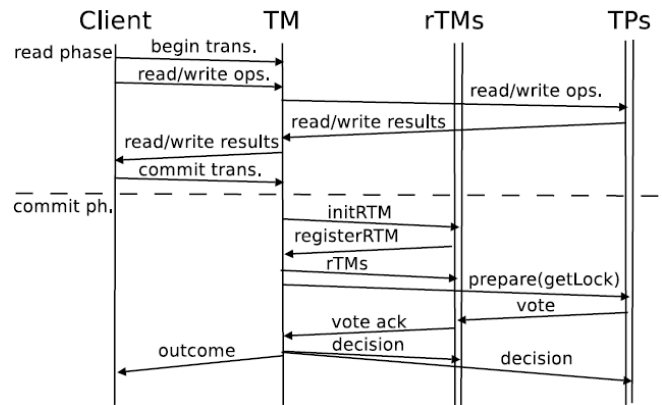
Client TM rTMs TPs

read phase

begin trans.

read/write ops.

read/write ops.

read/write results

read/write results

commit trans.

commit ph.

initRTM

registerRTM

rTMs

prepare(getLock)

vote

vote ack

decision

outcome

decision